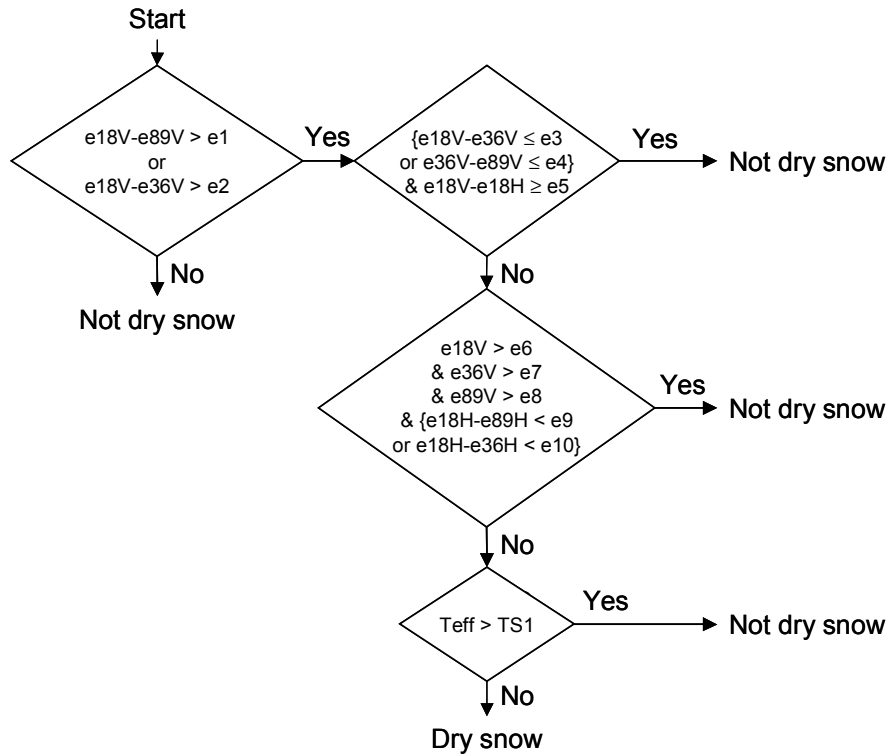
Start

e18V-e89V > e1
or
e18V-e36V > e2

Yes

{e18V-e36V ≤ e3
or e36V-e89V ≤ e4}
& e18V-e18H ≥ e5

Yes

Not dry snow

No

Not dry snow

No

e18V > e6
& e36V > e7
& e89V > e8
& {e18H-e89H < e9
or e18H-e36H < e10}

Yes

Not dry snow

No

Teff > TS1

Yes

Not dry snow

No

Dry snow